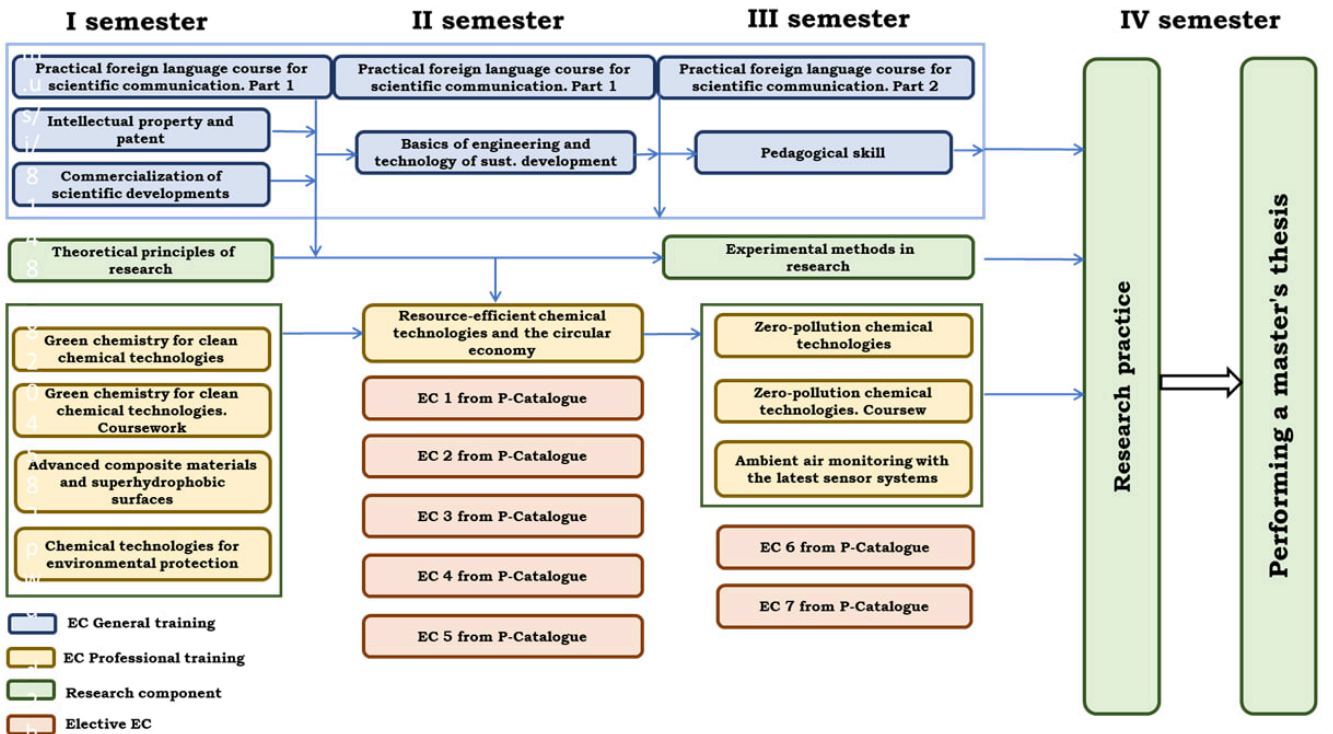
I semester

II semester

III semester

IV semester

Practical foreign language course for scientific communication. Part 1

Intellectual property and patent

Commercialization of scientific developments

Practical foreign language course for scientific communication. Part 1

Basics of engineering and technology of sust. development

Practical foreign language course for scientific communication. Part 2

Pedagogical skill

Theoretical principles of research

Experimental methods in research

Green chemistry for clean chemical technologies

Green chemistry for clean chemical technologies. Coursework

Advanced composite materials and superhydrophobic surfaces

Chemical technologies for environmental protection

Resource-efficient chemical technologies and the circular economy

EC 1 from P-Catalogue

EC 2 from P-Catalogue

EC 3 from P-Catalogue

EC 4 from P-Catalogue

EC 5 from P-Catalogue

Zero-pollution chemical technologies

Zero-pollution chemical technologies. Coursew

Ambient air monitoring with the latest sensor systems

EC 6 from P-Catalogue

EC 7 from P-Catalogue

Research practice

Performing a master's thesis

EC General training

EC Professional training

Research component

Elective EC